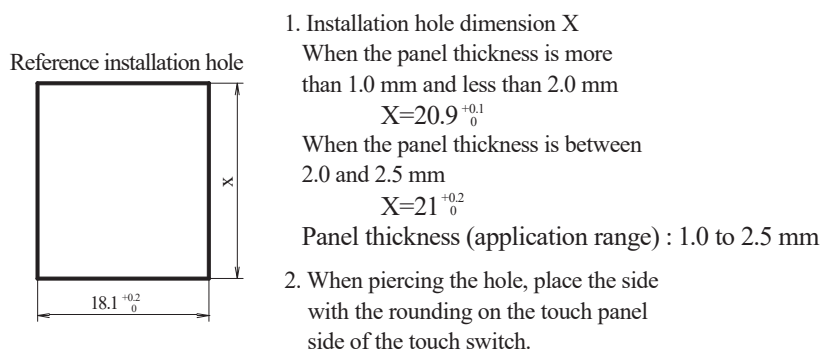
Reference installation hole

X

$18.1^{+0.2}_{0}$

1. Installation hole dimension X

When the panel thickness is more than 1.0 mm and less than 2.0 mm

$X=20.9^{+0.1}_{0}$

When the panel thickness is between 2.0 and 2.5 mm

$X=21^{+0.2}_{0}$

Panel thickness (application range) : 1.0 to 2.5 mm

2. When piercing the hole, place the side with the rounding on the touch panel side of the touch switch.